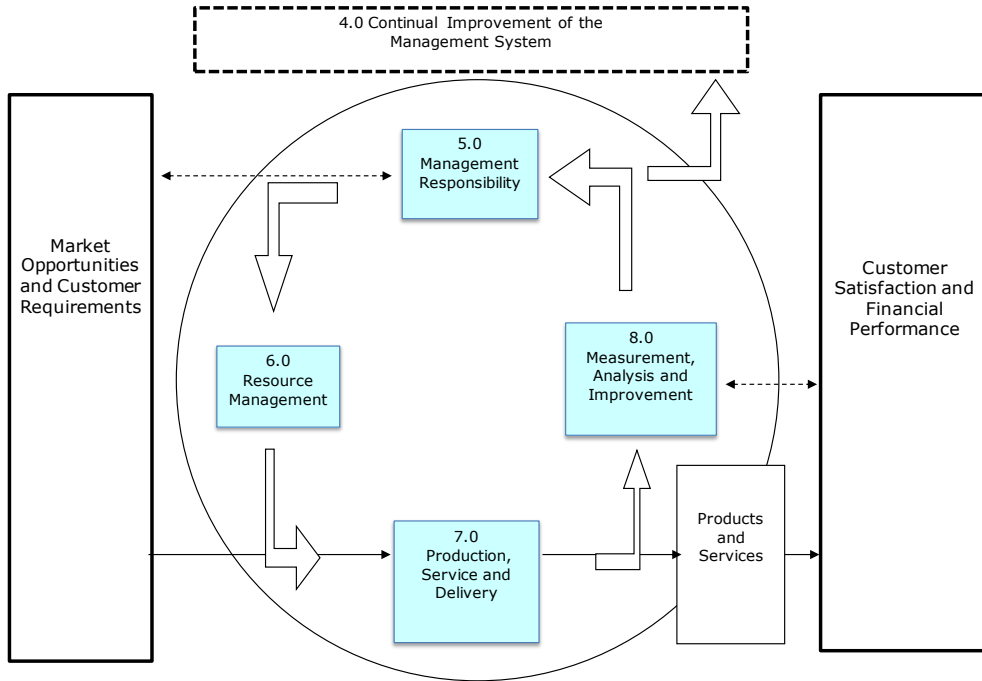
4.0 Continual Improvement of the Management System

Market Opportunities and Customer Requirements

5.0 Management Responsibility

6.0 Resource Management

8.0 Measurement, Analysis and Improvement

7.0 Production, Service and Delivery

Products and Services

Customer Satisfaction and Financial Performance